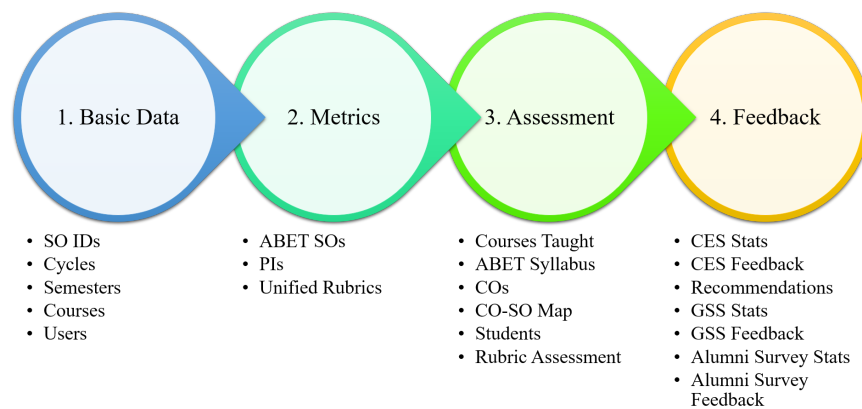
1. Basic Data

- SO IDs
- Cycles
- Semesters
- Courses
- Users

2. Metrics

- ABET SOs
- PIs
- Unified Rubrics

3. Assessment

- Courses Taught
- ABET Syllabus
- COs
- CO-SO Map
- Students
- Rubric Assessment

4. Feedback

- CES Stats
- CES Feedback
- Recommendations
- GSS Stats
- GSS Feedback
- Alumni Survey Stats
- Alumni Survey Feedback